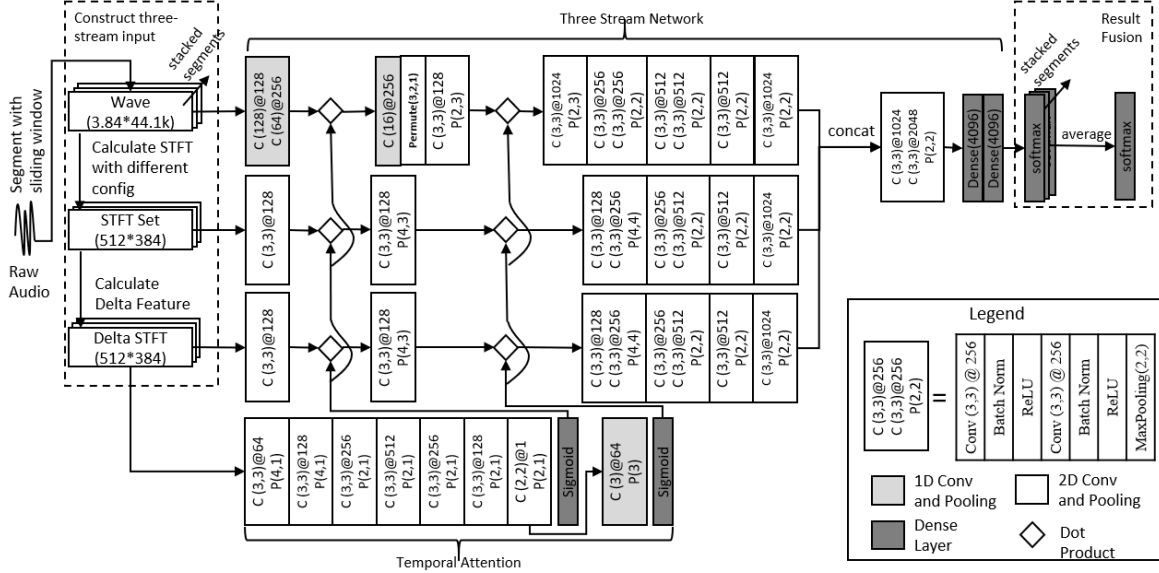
Construct three-stream input

stacked segments

Segment with sliding window

Wave (3.84*44.1k)

Calculate STFT with different config

STFT Set (512*384)

Calculate Delta Feature

Delta STFT (512*384)

Raw Audio

Three Stream Network

C (128)@128
C (64)@256

C (16)@256
Permute(3,2,1)

C (3,3)@128
P(2,3)

C (3,3)@1024
P(2,3)

C (3,3)@256
C (3,3)@256
P(2,2)

C (3,3)@512
C (3,3)@512
P(2,2)

C (3,3)@512
P(2,2)

C (3,3)@1024
P(2,2)

C (3,3)@128

C (3,3)@128
P(4,3)

C (3,3)@128
C (3,3)@256
P(4,4)

C (3,3)@256
C (3,3)@512
P(2,2)

C (3,3)@512
P(2,2)

C (3,3)@1024
P(2,2)

C (3,3)@128

C (3,3)@128
P(4,3)

C (3,3)@128
C (3,3)@256
P(4,4)

C (3,3)@256
C (3,3)@512
P(2,2)

C (3,3)@512
P(2,2)

C (3,3)@1024
P(2,2)

concat

C (3,3)@1024
C (3,3)@2048
P(2,2)

Dense(4096)
Dense(4096)

Result Fusion

stacked segments

softmax

average

softmax

C (3,3)@64
P(4,1)

C (3,3)@128
P(4,1)

C (3,3)@256
P(2,1)

C (3,3)@512
P(2,1)

C (3,3)@256
P(2,1)

C (3,3)@128
P(2,1)

C (2,2)@1
P(2,1)

Sigmoid

C (3)@64
P(3)

Sigmoid

Temporal Attention

Legend

C (3,3)@256
C (3,3)@256
P(2,2)

=

Conv (3,3) @ 256

Batch Norm

ReLU

Conv (3,3) @ 256

Batch Norm

ReLU

MaxPooling(2,2)

1D Conv and Pooling

2D Conv and Pooling

Dense Layer

Dot Product